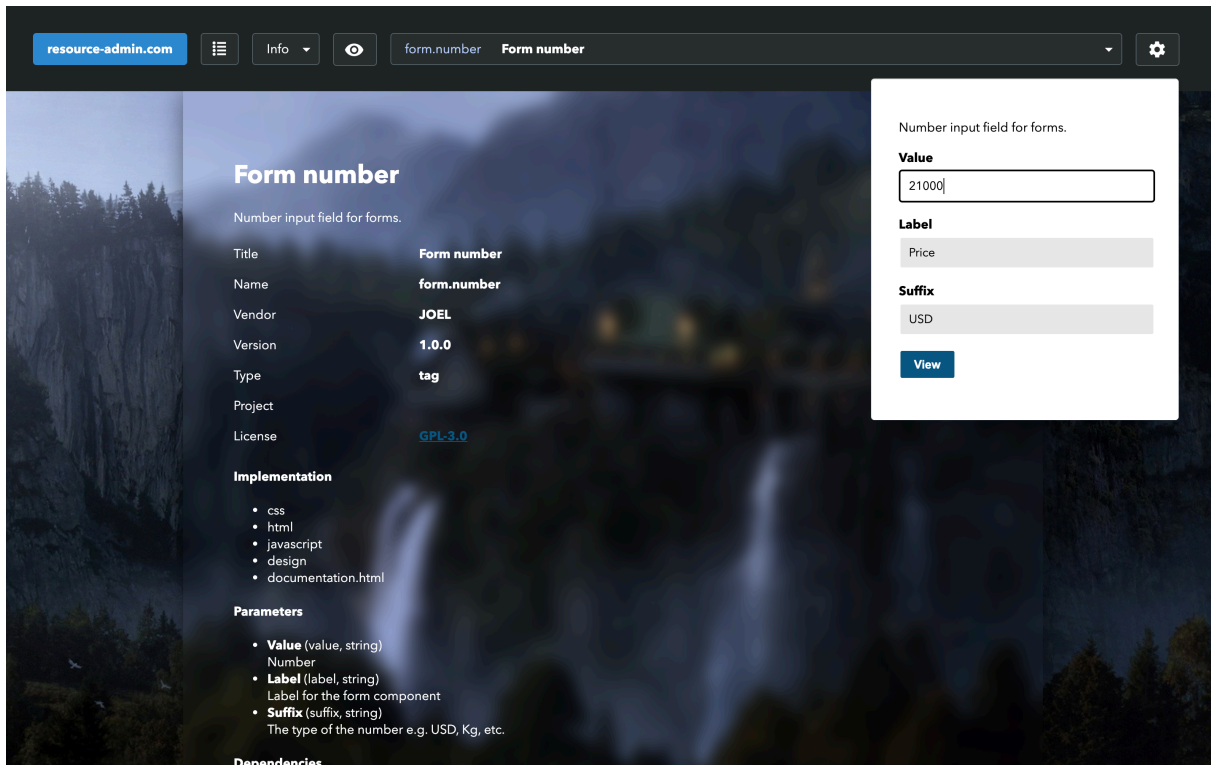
resource-admin.com Info form.number Form number

Number input field for forms.

Value

21000

Label

Price

Suffix

USD

View

Form number

Number input field for forms.

| Title | Form number |
|---|---|
| Name | form.number |
| Vendor | JOEL |
| Version | 1.0.0 |
| Type | tag |
| Project | |
| License | GPL-3.0 |

Implementation

- css
- html
- javascript
- design
- documentation.html

Parameters

- Value (value, string) Number
- Label (label, string) Label for the form component
- Suffix (suffix, string) The type of the number e.g. USD, Kg, etc.

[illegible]